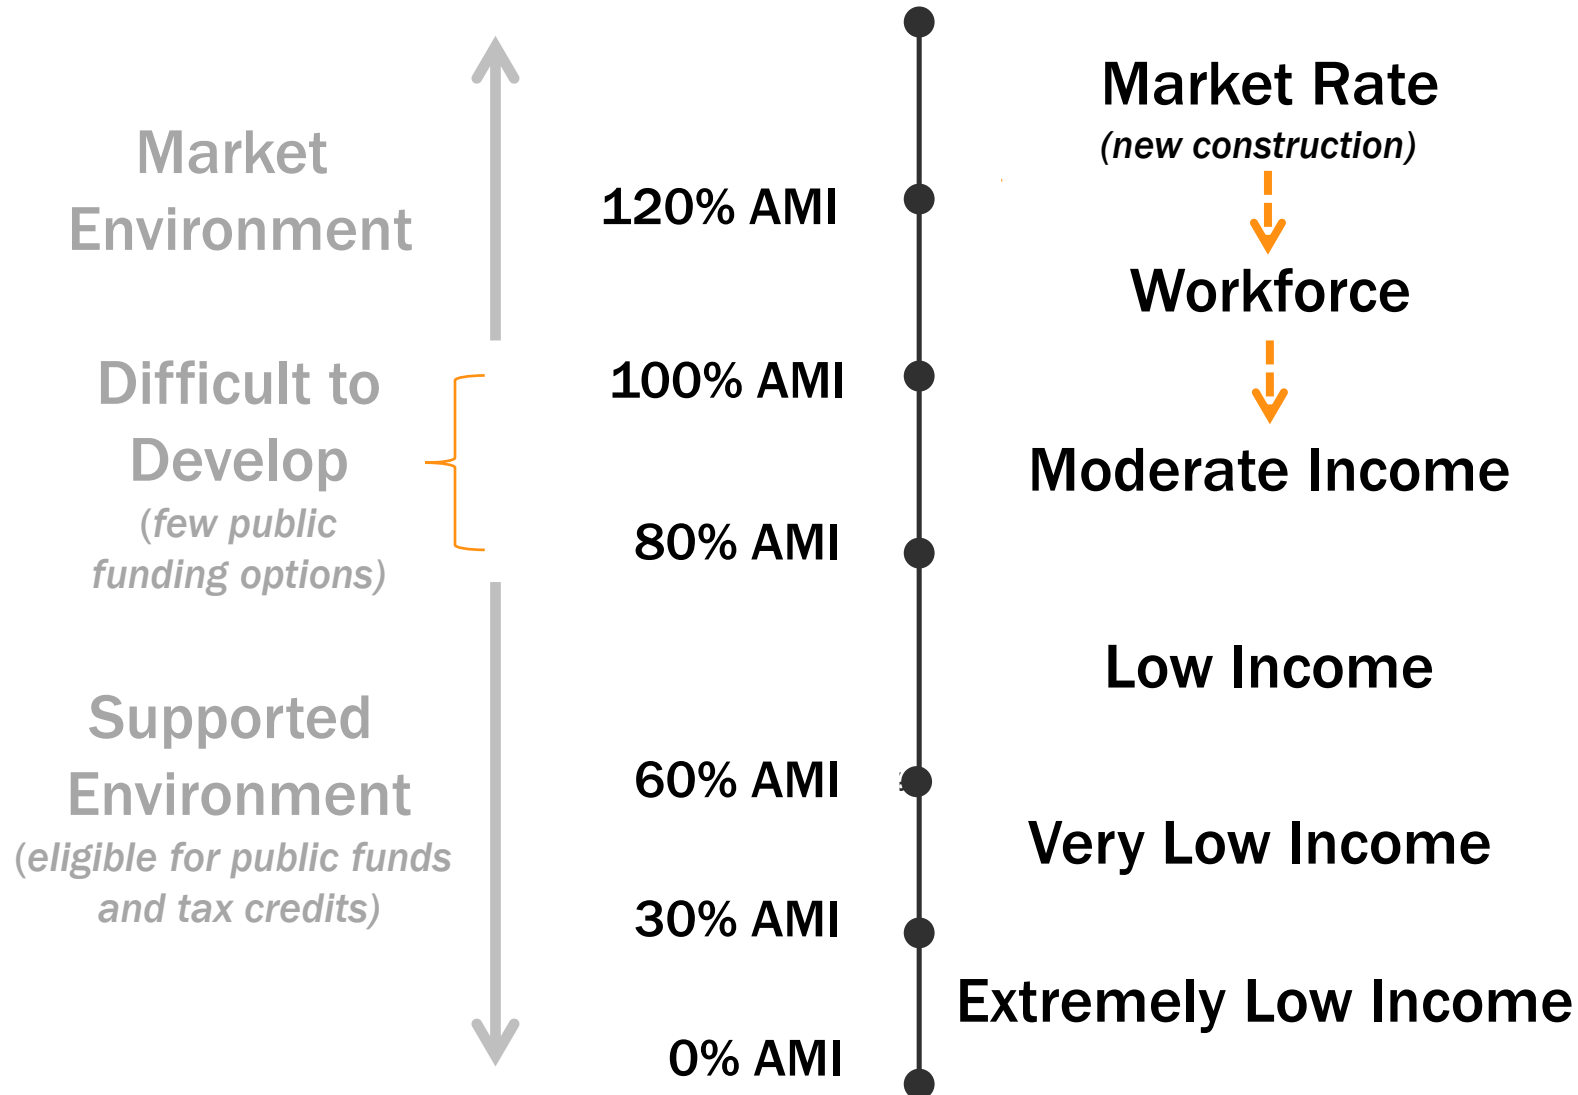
Market Environment

Difficult to Develop
(few public funding options)

Supported Environment
(eligible for public funds and tax credits)

120% AMI

100% AMI

80% AMI

60% AMI

30% AMI

0% AMI

Market Rate
(new construction)

Workforce

Moderate Income

Low Income

Very Low Income

Extremely Low Income